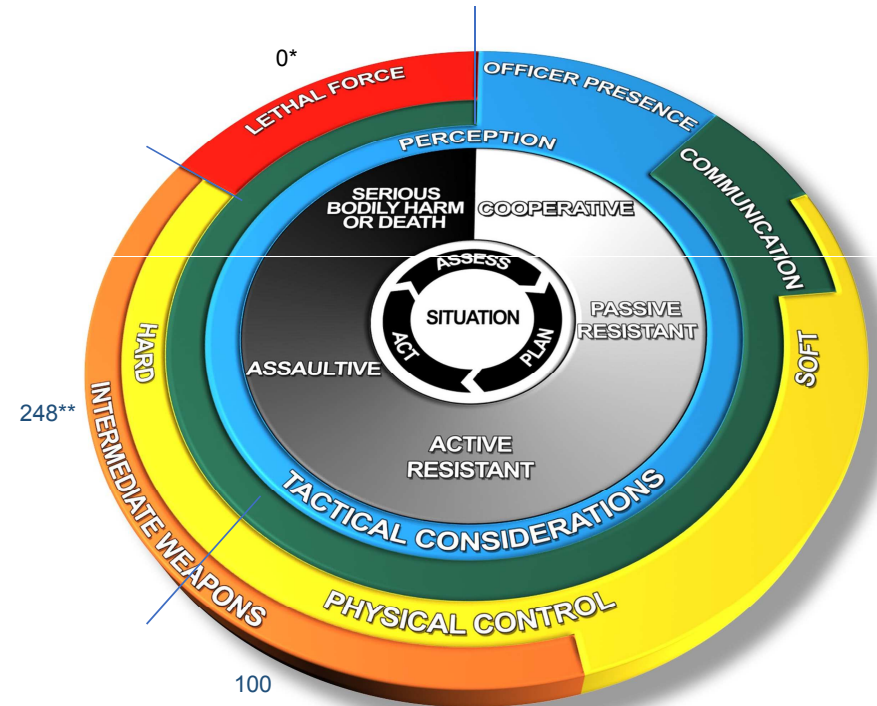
0*

LETHAL FORCE

OFFICER PRESENCE

COMMUNICATION

PERCEPTION

SERIOUS BODILY HARM OR DEATH

COOPERATIVE

ASSESS

SITUATION

ACT

PLAN

PASSIVE RESISTANT

ASSAULTIVE

ACTIVE RESISTANT

HARD

SOFT

248**

TACTICAL CONSIDERATIONS

INTERMEDIATE WEAPONS

PHYSICAL CONTROL

100